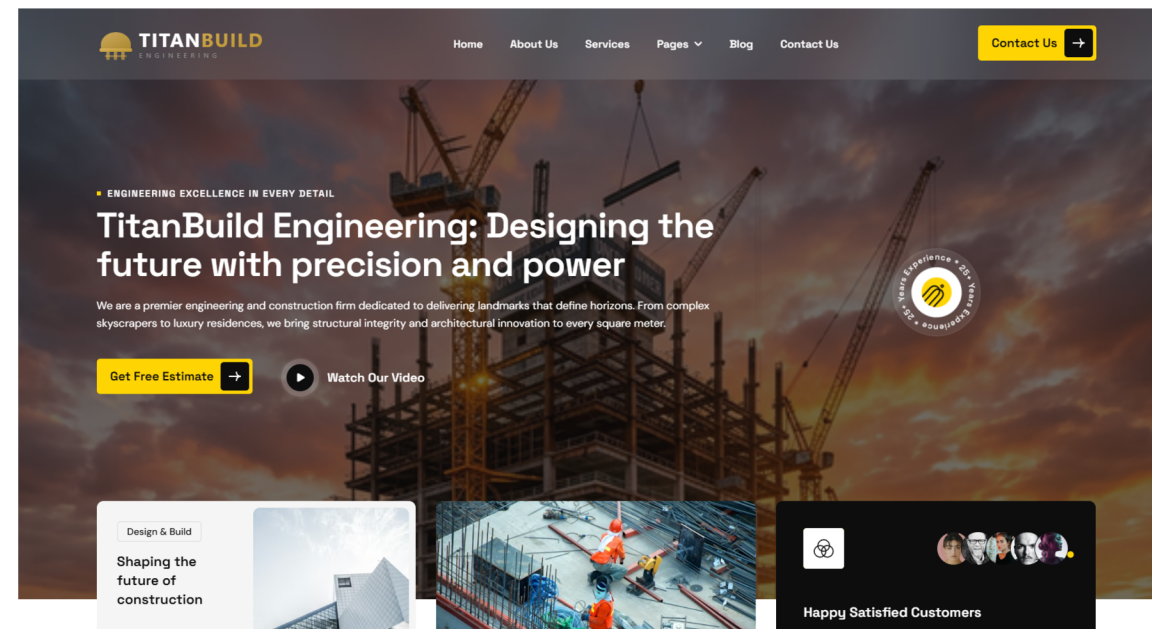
TITANBUILD
ENGINEERING

Home About Us Services Pages Blog Contact Us

Contact Us

ENGINEERING EXCELLENCE IN EVERY DETAIL

TitanBuild Engineering: Designing the future with precision and power

We are a premier engineering and construction firm dedicated to delivering landmarks that define horizons. From complex skyscrapers to luxury residences, we bring structural integrity and architectural innovation to every square meter.

Get Free Estimate

Watch Our Video

25+ Years Experience • 25+ Years Experience •

Design & Build

Shaping the future of construction

Happy Satisfied Customers